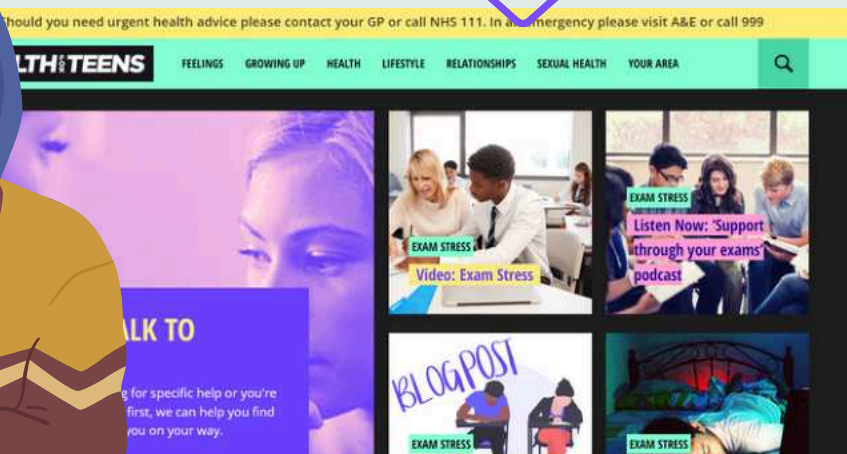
hould you need urgent health advice please contact your GP or call NHS 111. In a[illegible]mergency please visit A&E or call 999

LTH TEENS

FEELINGS GROWING UP HEALTH LIFESTYLE RELATIONSHIPS SEXUAL HEALTH YOUR AREA

ALK TO

g for specific help or you're first, we can help you find you on your way.

EXAM STRESS
Video: Exam Stress

EXAM STRESS
Listen Now: 'Support through your exams' podcast

BLOGPOST
EXAM STRESS

EXAM STRESS